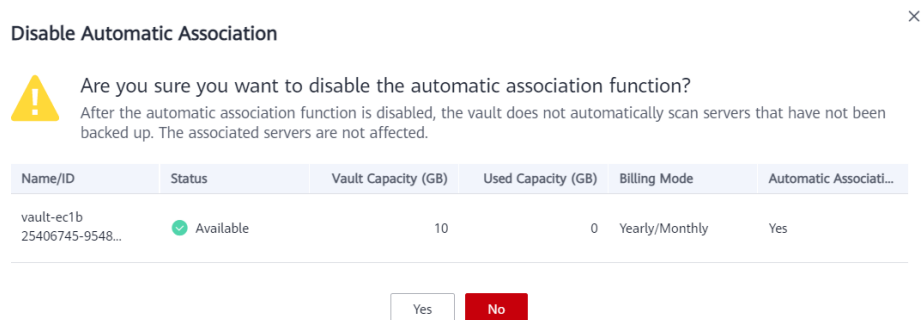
Disable Automatic Association

Are you sure you want to disable the automatic association function?

After the automatic association function is disabled, the vault does not automatically scan servers that have not been backed up. The associated servers are not affected.

| Name/ID | Status | Vault Capacity (GB) | Used Capacity (GB) | Billing Mode | Automatic Associati... |
|---|---|---|---|---|---|
| vault-ec1b 25406745-9548... | Available | 10 | 0 | Yearly/Monthly | Yes |

Yes No